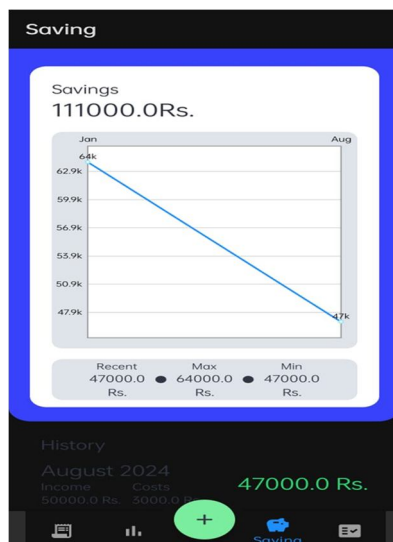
Saving

Savings
111000.0Rs.

Jan
Aug
64k
62.9k
59.9k
56.9k
53.9k
50.9k
47.9k
47k

Recent
47000.0 Rs.
Max
64000.0 Rs.
Min
47000.0 Rs.

History
August 2024
Income
50000.0 Rs.
Costs
3000.0 R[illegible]
47000.0 Rs.

+
Saving